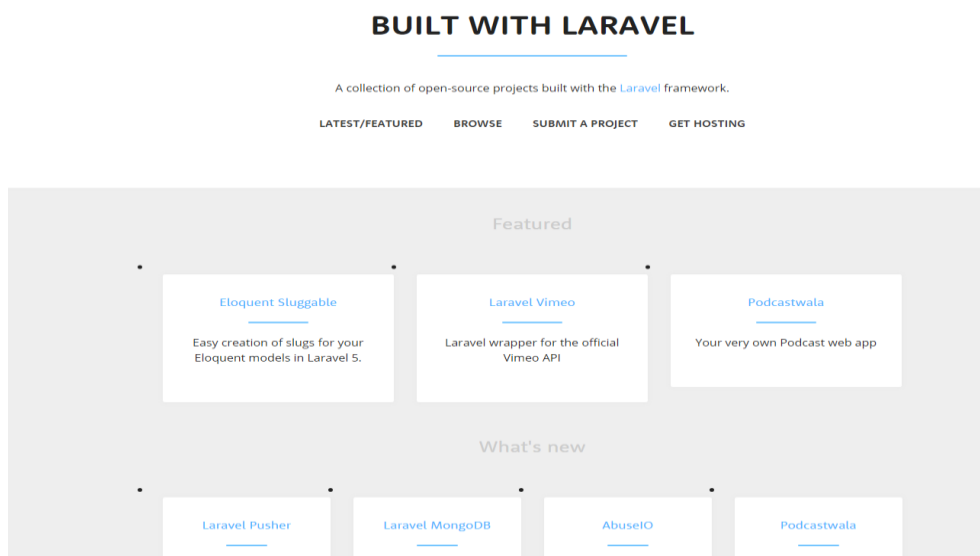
BUILT WITH LARAVEL

A collection of open-source projects built with the Laravel framework.

LATEST/FEATURED BROWSE SUBMIT A PROJECT GET HOSTING

Featured

Eloquent Sluggable

Easy creation of slugs for your Eloquent models in Laravel 5.

Laravel Vimeo

Laravel wrapper for the official Vimeo API

Podcastwala

Your very own Podcast web app

What's new

Laravel Pusher

Laravel MongoDB

AbuseIO

Podcastwala